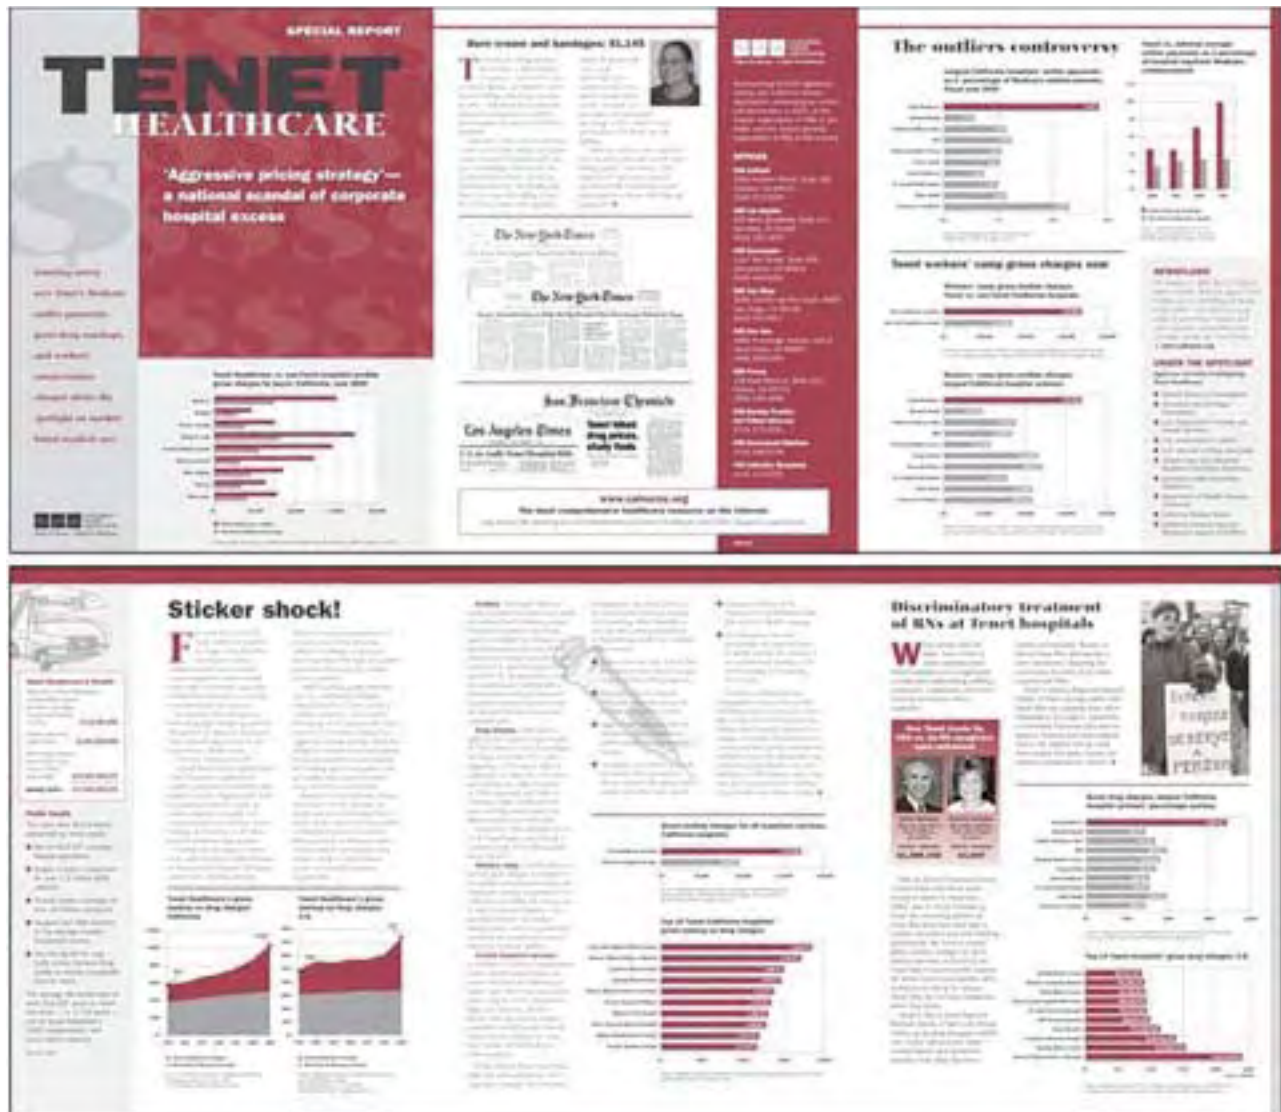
SPECIAL REPORT

TENET HEALTHCARE

'Aggressive pricing strategy'— a national scandal of corporate hospital excess

Band-Aids and bandages: $1,145

The New York Times

The New York Times

San Francisco Chronicle

Los Angeles Times

www.calnurses.org

The outliers controversy

Tenet workers' comp gross charges soar

Sticker shock!

Discriminatory treatment of RNs at Tenet hospitals

DESERVE A PENSION